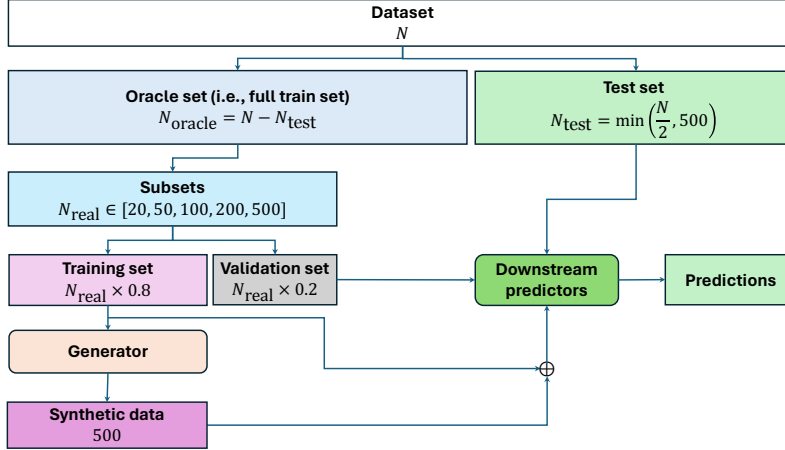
Dataset
$N$

Oracle set (i.e., full train set)
$N_{\text{oracle}} = N - N_{\text{test}}$

Test set
$N_{\text{test}} = \min\left(\frac{N}{2}, 500\right)$

Subsets
$N_{\text{real}} \in [20, 50, 100, 200, 500]$

Training set
$N_{\text{real}} \times 0.8$

Validation set
$N_{\text{real}} \times 0.2$

Downstream predictors

Predictions

Generator

$\oplus$

Synthetic data
500